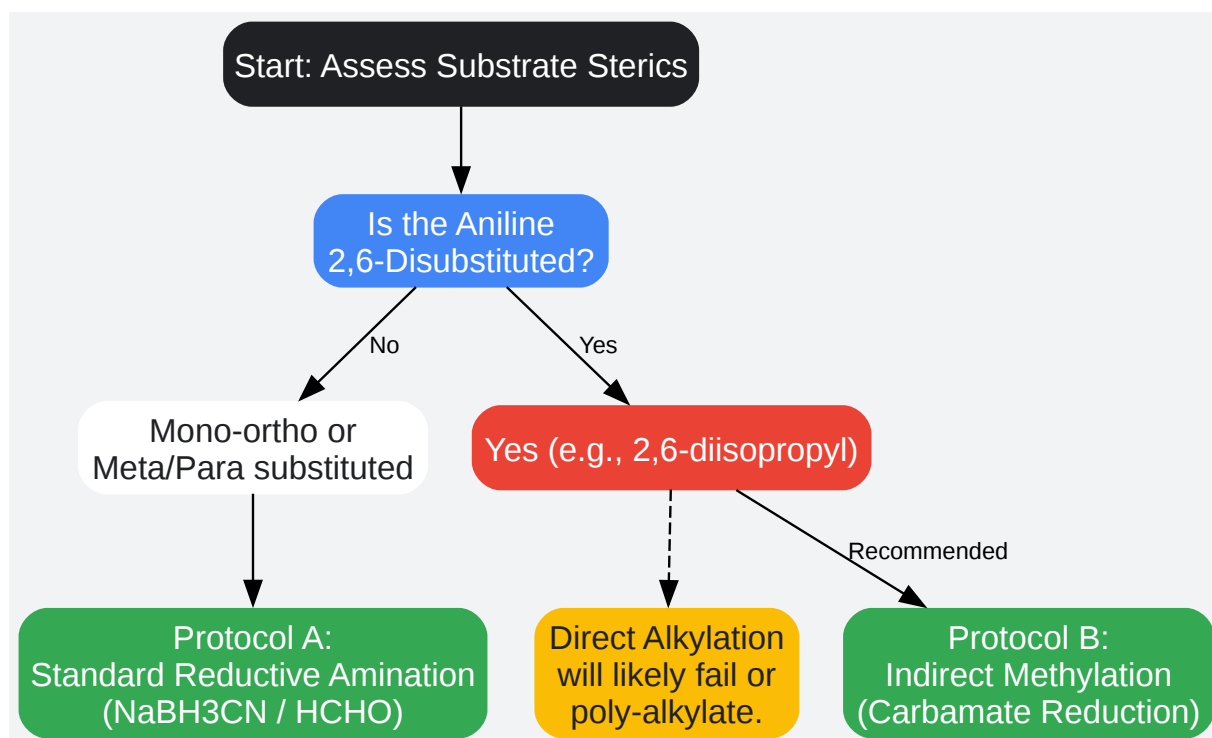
Start: Assess Substrate Sterics

Is the Aniline 2,6-Disubstituted?

No

Yes

Mono-ortho or Meta/Para substituted

Yes (e.g., 2,6-diisopropyl)

Recommended

Protocol A: Standard Reductive Amination (NaBH3CN / HCHO)

Direct Alkylation will likely fail or poly-alkylate.

Protocol B: Indirect Methylation (Carbamate Reduction)